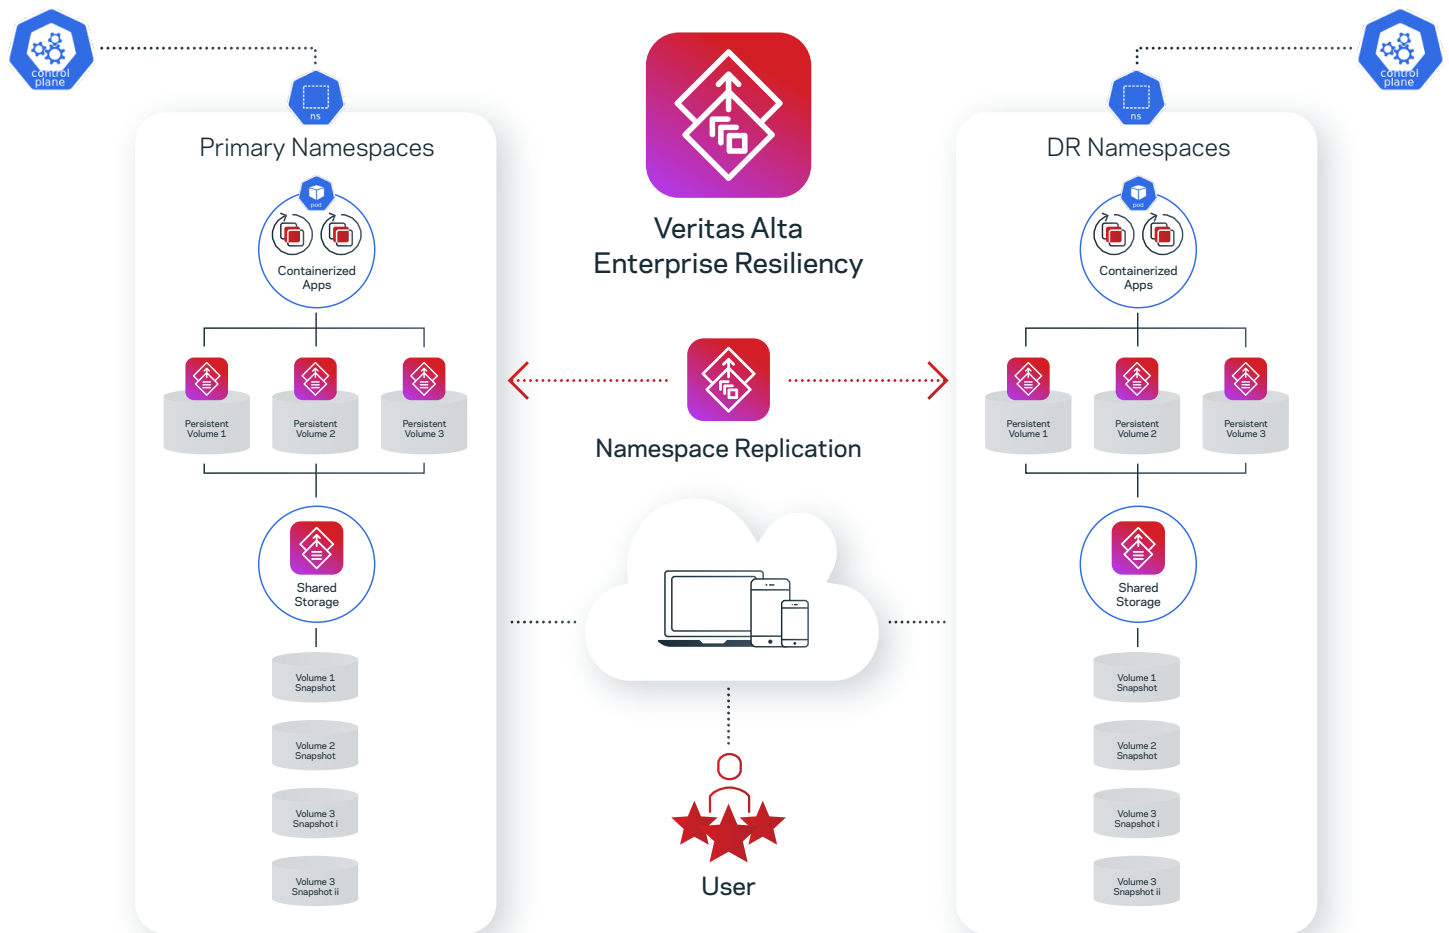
control plane

ns

Primary Namespaces

pod

Containerized Apps

Persistent Volume 1

Persistent Volume 2

Persistent Volume 3

Shared Storage

Volume 1 Snapshot

Volume 2 Snapshot

Volume 3 Snapshot i

Volume 3 Snapshot ii

Veritas Alta Enterprise Resiliency

Namespace Replication

User

control plane

ns

DR Namespaces

pod

Containerized Apps

Persistent Volume 1

Persistent Volume 2

Persistent Volume 3

Shared Storage

Volume 1 Snapshot

Volume 2 Snapshot

Volume 3 Snapshot i

Volume 3 Snapshot ii